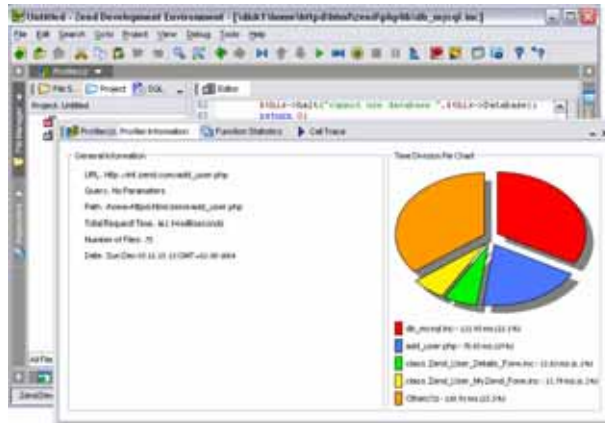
Untitled - Zend Development Environment - [\\dikT\home\httpd\html\zend\php\lib\db_mysql.inc]

File Edit Search Goto Project View Debug Tools Help

Profiler(s)

File S... Project SQL

Project: Untitled

Editor

$this->halt("cannot use database ".$this->Database);
return 0;

Profiler(s) Profiler Information Function Statistics Call Trace

General Information

URL: http://nt.zend.com/add_user.php

Query: No Parameters

Path: /www/httpd/html/zend/add_user.php

Total Request Time: 411.0 milliseconds

Number of Files: 75

Date: Sun Dec 05 11:15:13 GMT+02:00 2004

Time Division Pie Chart

db_mysql.inc - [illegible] ms (33.1%)

add_user.php - 75.43 ms (18%)

class.Zend_User_Details_Form.inc - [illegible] ms (8.1%)

class.Zend_User_MyZend_Form.inc - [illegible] ms (8.1%)

Other(72) - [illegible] ms (33.3%)

All Files

ZendDev